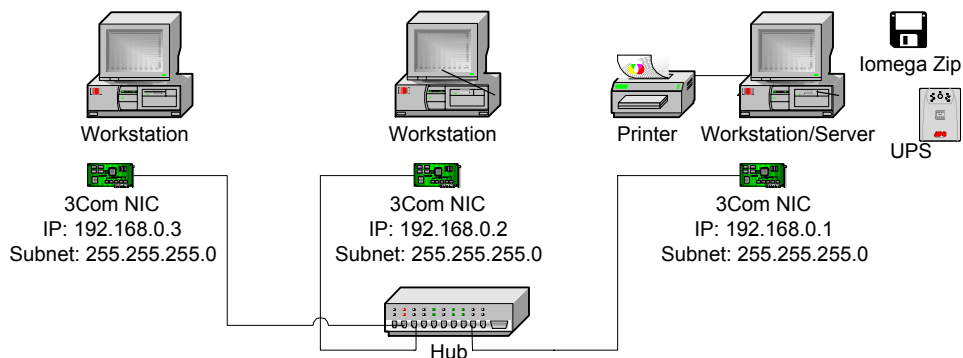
Iomega Zip

Workstation

Workstation

Printer

Workstation/Server

UPS

3Com NIC
IP: 192.168.0.3
Subnet: 255.255.255.0

3Com NIC
IP: 192.168.0.2
Subnet: 255.255.255.0

3Com NIC
IP: 192.168.0.1
Subnet: 255.255.255.0

Hub